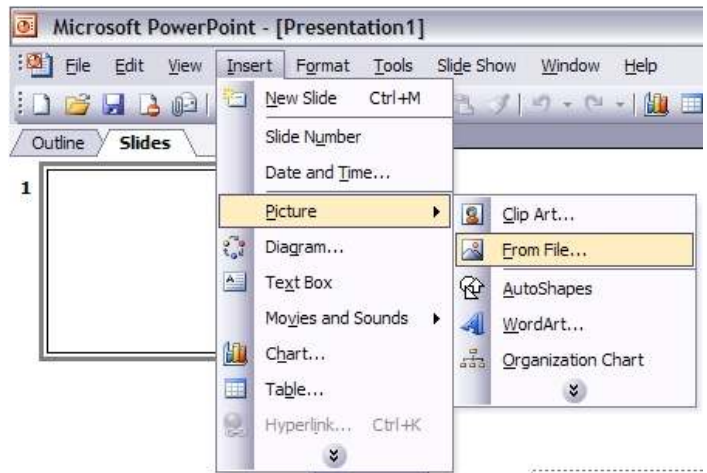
Microsoft PowerPoint - [Presentation1]

File Edit View Insert Format Tools Slide Show Window Help

Outline Slides

1

New Slide Ctrl+M
Slide Number
Date and Time...
Picture
Diagram...
Text Box
Movies and Sounds
Chart...
Table...
Hyperlink... Ctrl+K

Clip Art...
From File...
AutoShapes
WordArt...
Organization Chart